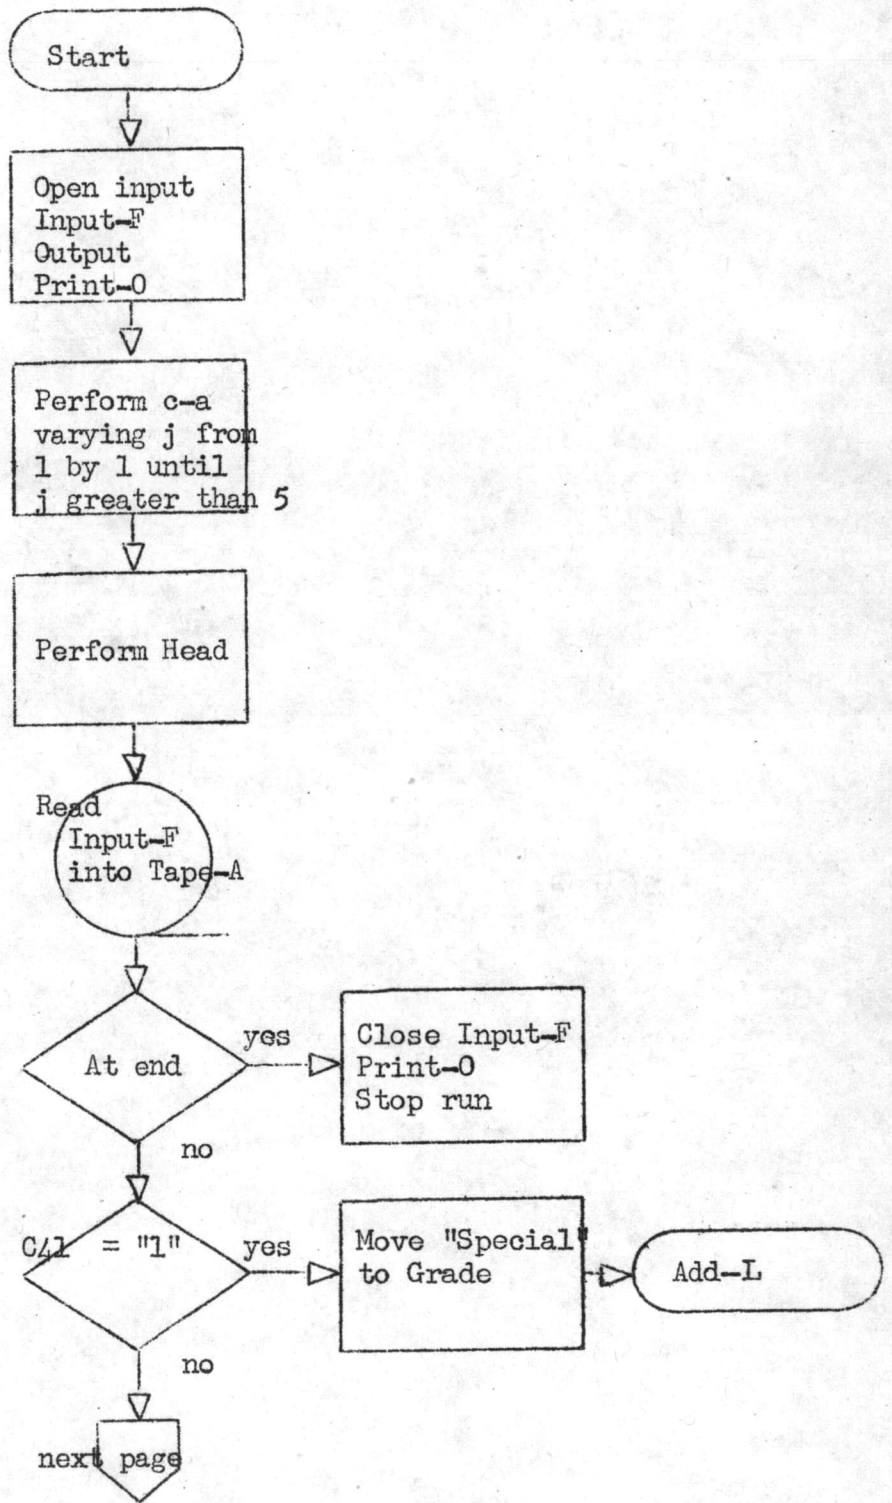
Start

Open input
Input-F
Output
Print-O

Perform c-a
varying j from
1 by 1 until
j greater than 5

Perform Head

Read
Input-F
into Tape-A

At end

yes

Close Input-F
Print-O
Stop run

no

C41 = "1"

yes

Move "Special"
to Grade

Add-L

no

next page